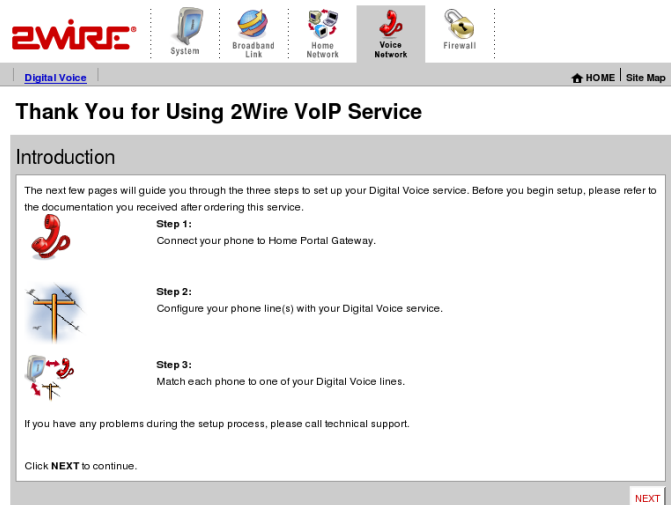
2WIRE®

System

Broadband Link

Home Network

Voice Network

Firewall

Digital Voice

HOME | Site Map

Thank You for Using 2Wire VoIP Service

Introduction

The next few pages will guide you through the three steps to set up your Digital Voice service. Before you begin setup, please refer to the documentation you received after ordering this service.

Step 1:
Connect your phone to Home Portal Gateway.

Step 2:
Configure your phone line(s) with your Digital Voice service.

Step 3:
Match each phone to one of your Digital Voice lines.

If you have any problems during the setup process, please call technical support.

Click NEXT to continue.

NEXT